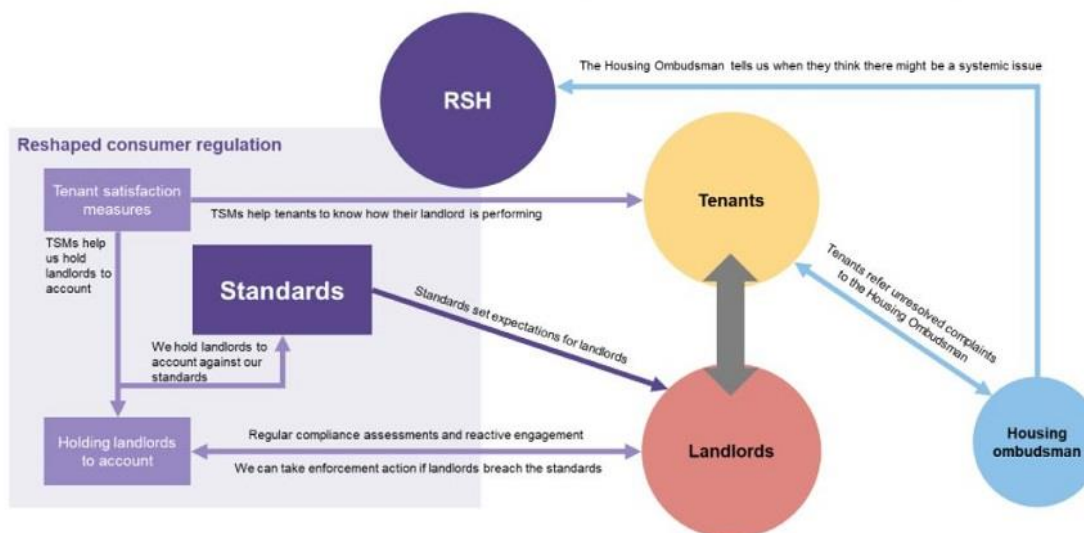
RSH

The Housing Ombudsman tells us when they think there might be a systemic issue

Reshaped consumer regulation

Tenant satisfaction measures

TSMs help tenants to know how their landlord is performing

Tenants

TSMs help us hold landlords to account

Standards

Standards set expectations for landlords

Tenants refer unresolved complaints to the Housing Ombudsman

We hold landlords to account against our standards

Holding landlords to account

Regular compliance assessments and reactive engagement

We can take enforcement action if landlords breach the standards

Landlords

Housing ombudsman